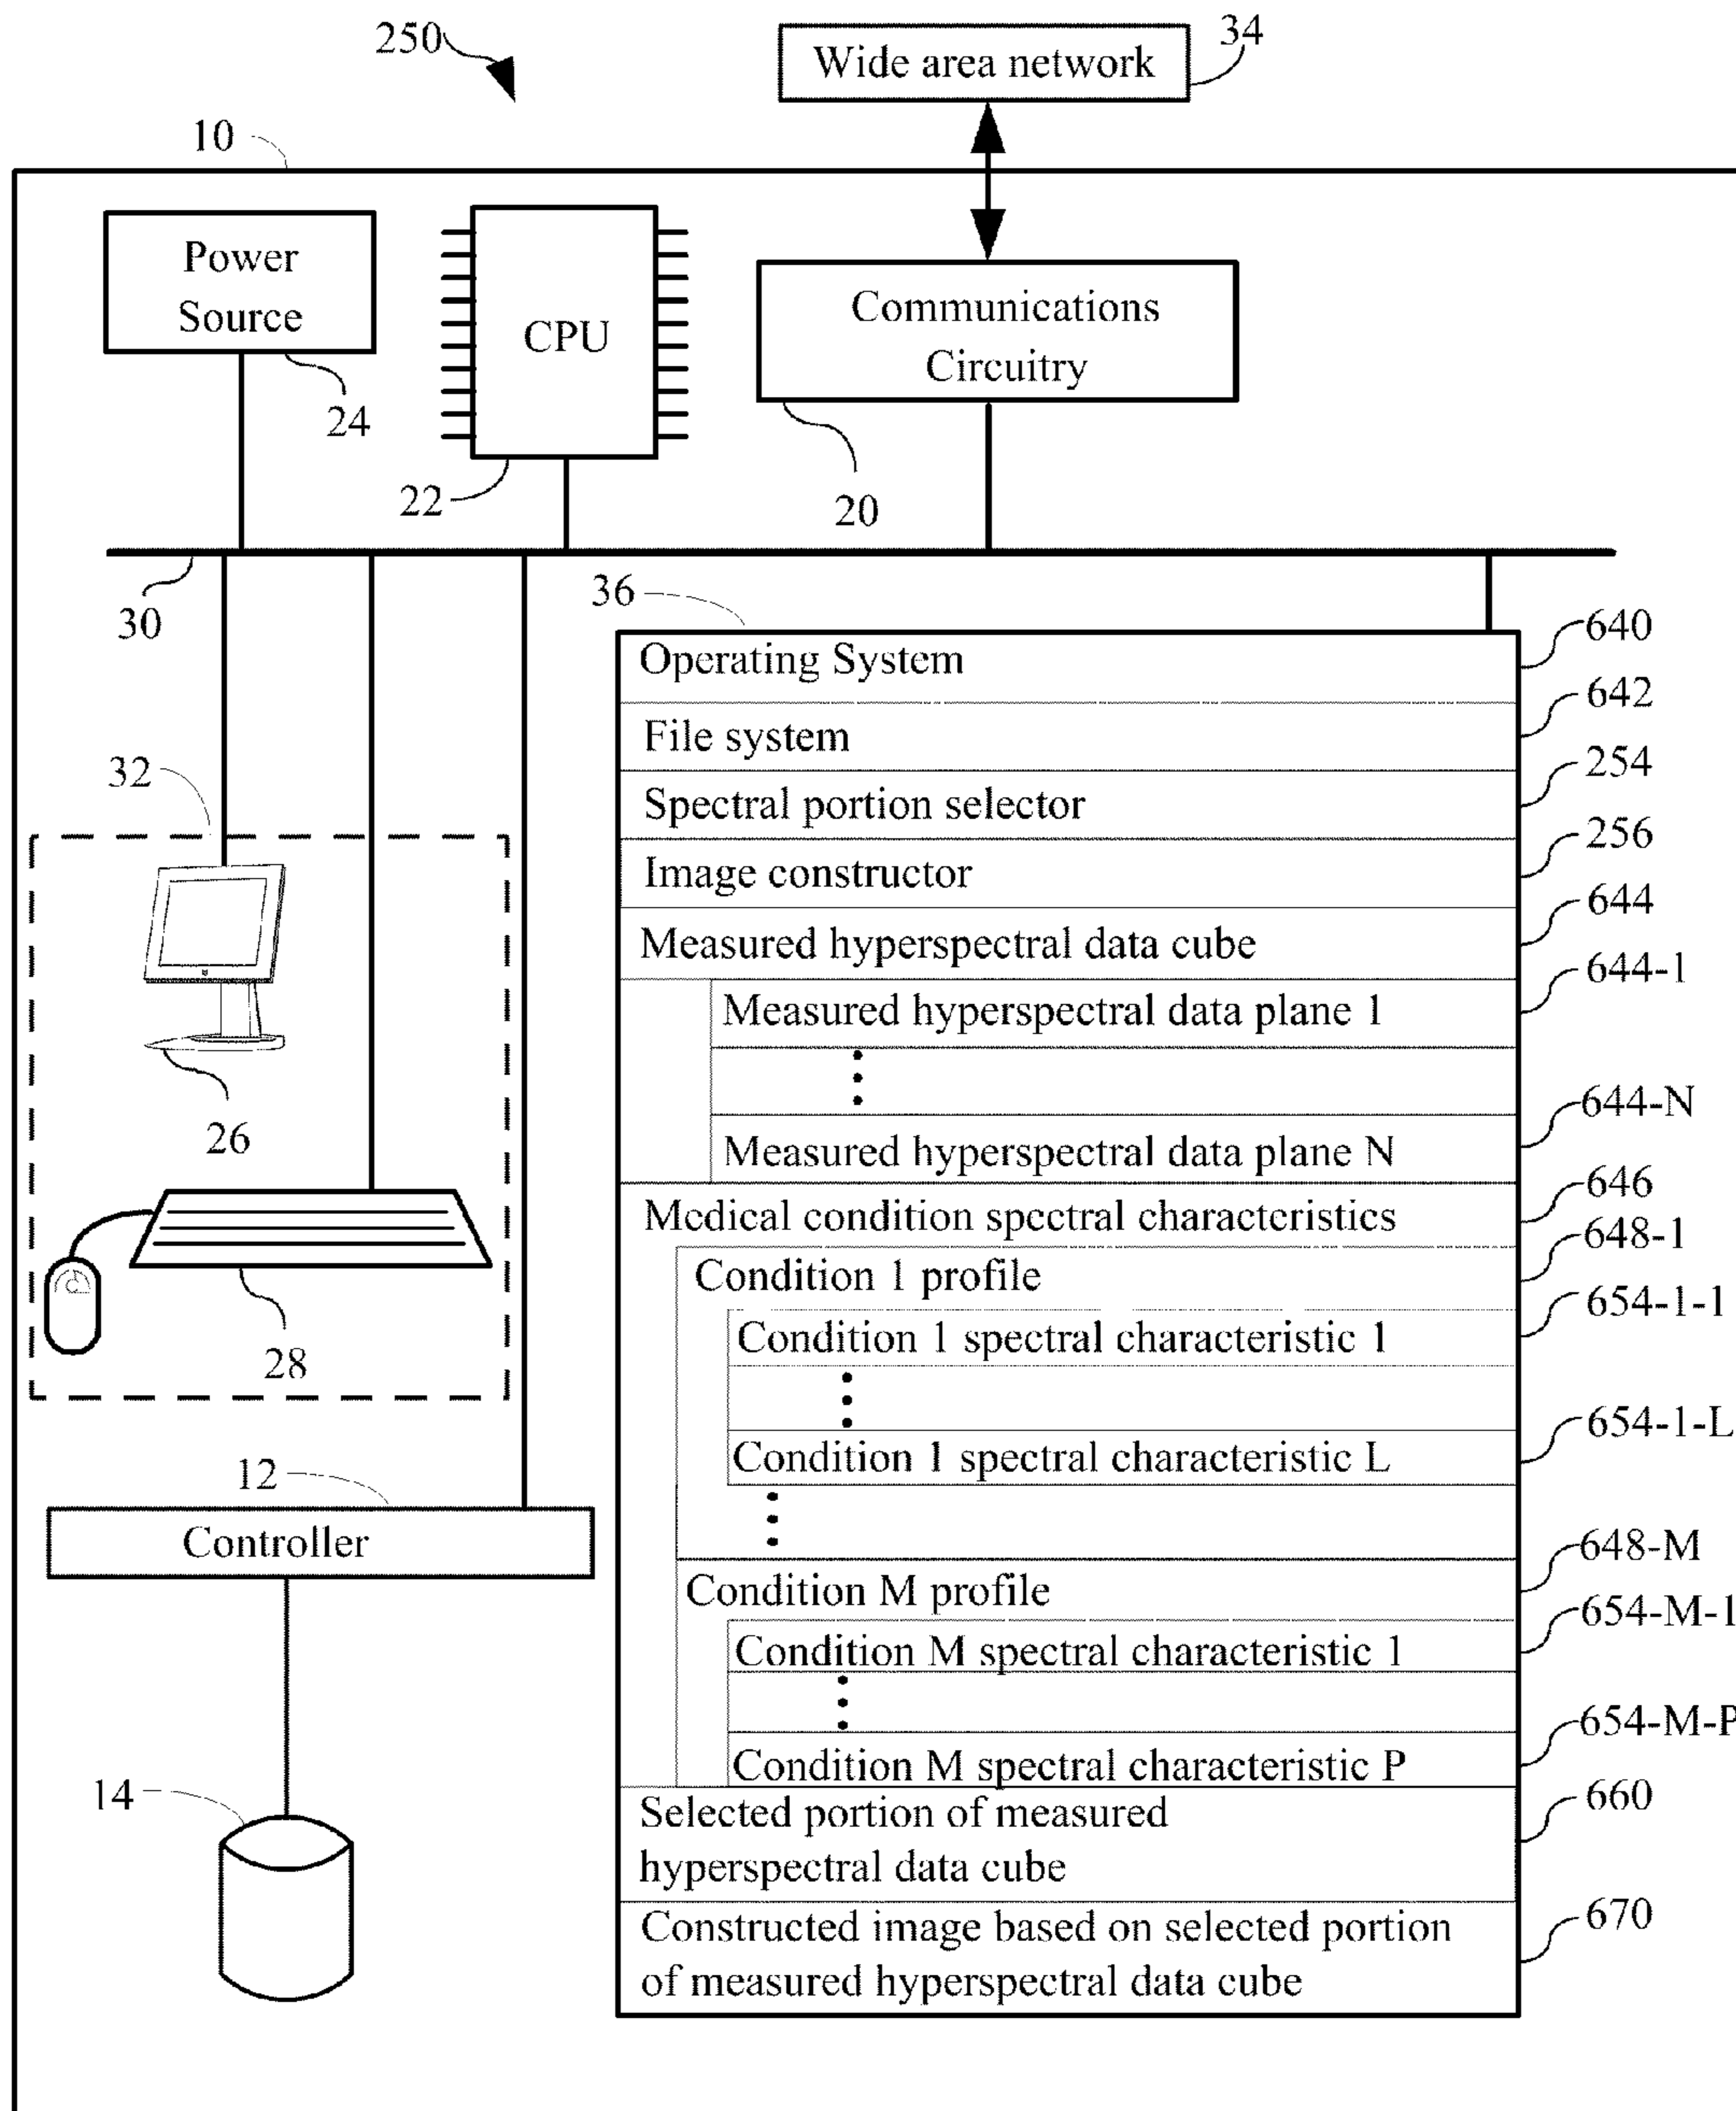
250

Wide area network 34

10

Power Source

24

CPU

22

Communications Circuitry

20

30

36

32

26

28

12

Controller

14

Operating System 640

File system 642

Spectral portion selector 254

Image constructor 256

Measured hyperspectral data cube 644

Measured hyperspectral data plane 1 644-1

Measured hyperspectral data plane N 644-N

Medical condition spectral characteristics 646

Condition 1 profile 648-1

Condition 1 spectral characteristic 1 654-1-1

Condition 1 spectral characteristic L 654-1-L

Condition M profile 648-M

Condition M spectral characteristic 1 654-M-1

Condition M spectral characteristic P 654-M-P

Selected portion of measured hyperspectral data cube 660

Constructed image based on selected portion of measured hyperspectral data cube 670